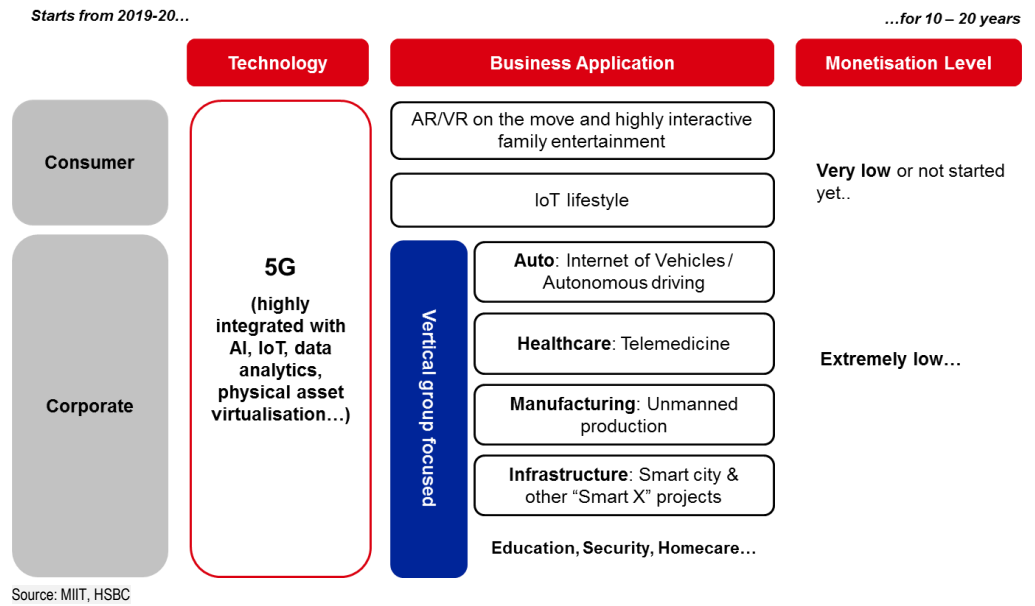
Starts from 2019-20…

…for 10 – 20 years

Technology

Business Application

Monetisation Level

Consumer

Corporate

5G

(highly integrated with AI, IoT, data analytics, physical asset virtualisation…)

AR/VR on the move and highly interactive family entertainment

IoT lifestyle

Vertical group focused

Auto: Internet of Vehicles / Autonomous driving

Healthcare: Telemedicine

Manufacturing: Unmanned production

Infrastructure: Smart city & other "Smart X" projects

Education, Security, Homecare…

Very low or not started yet..

Extremely low…

Source: MIIT, HSBC